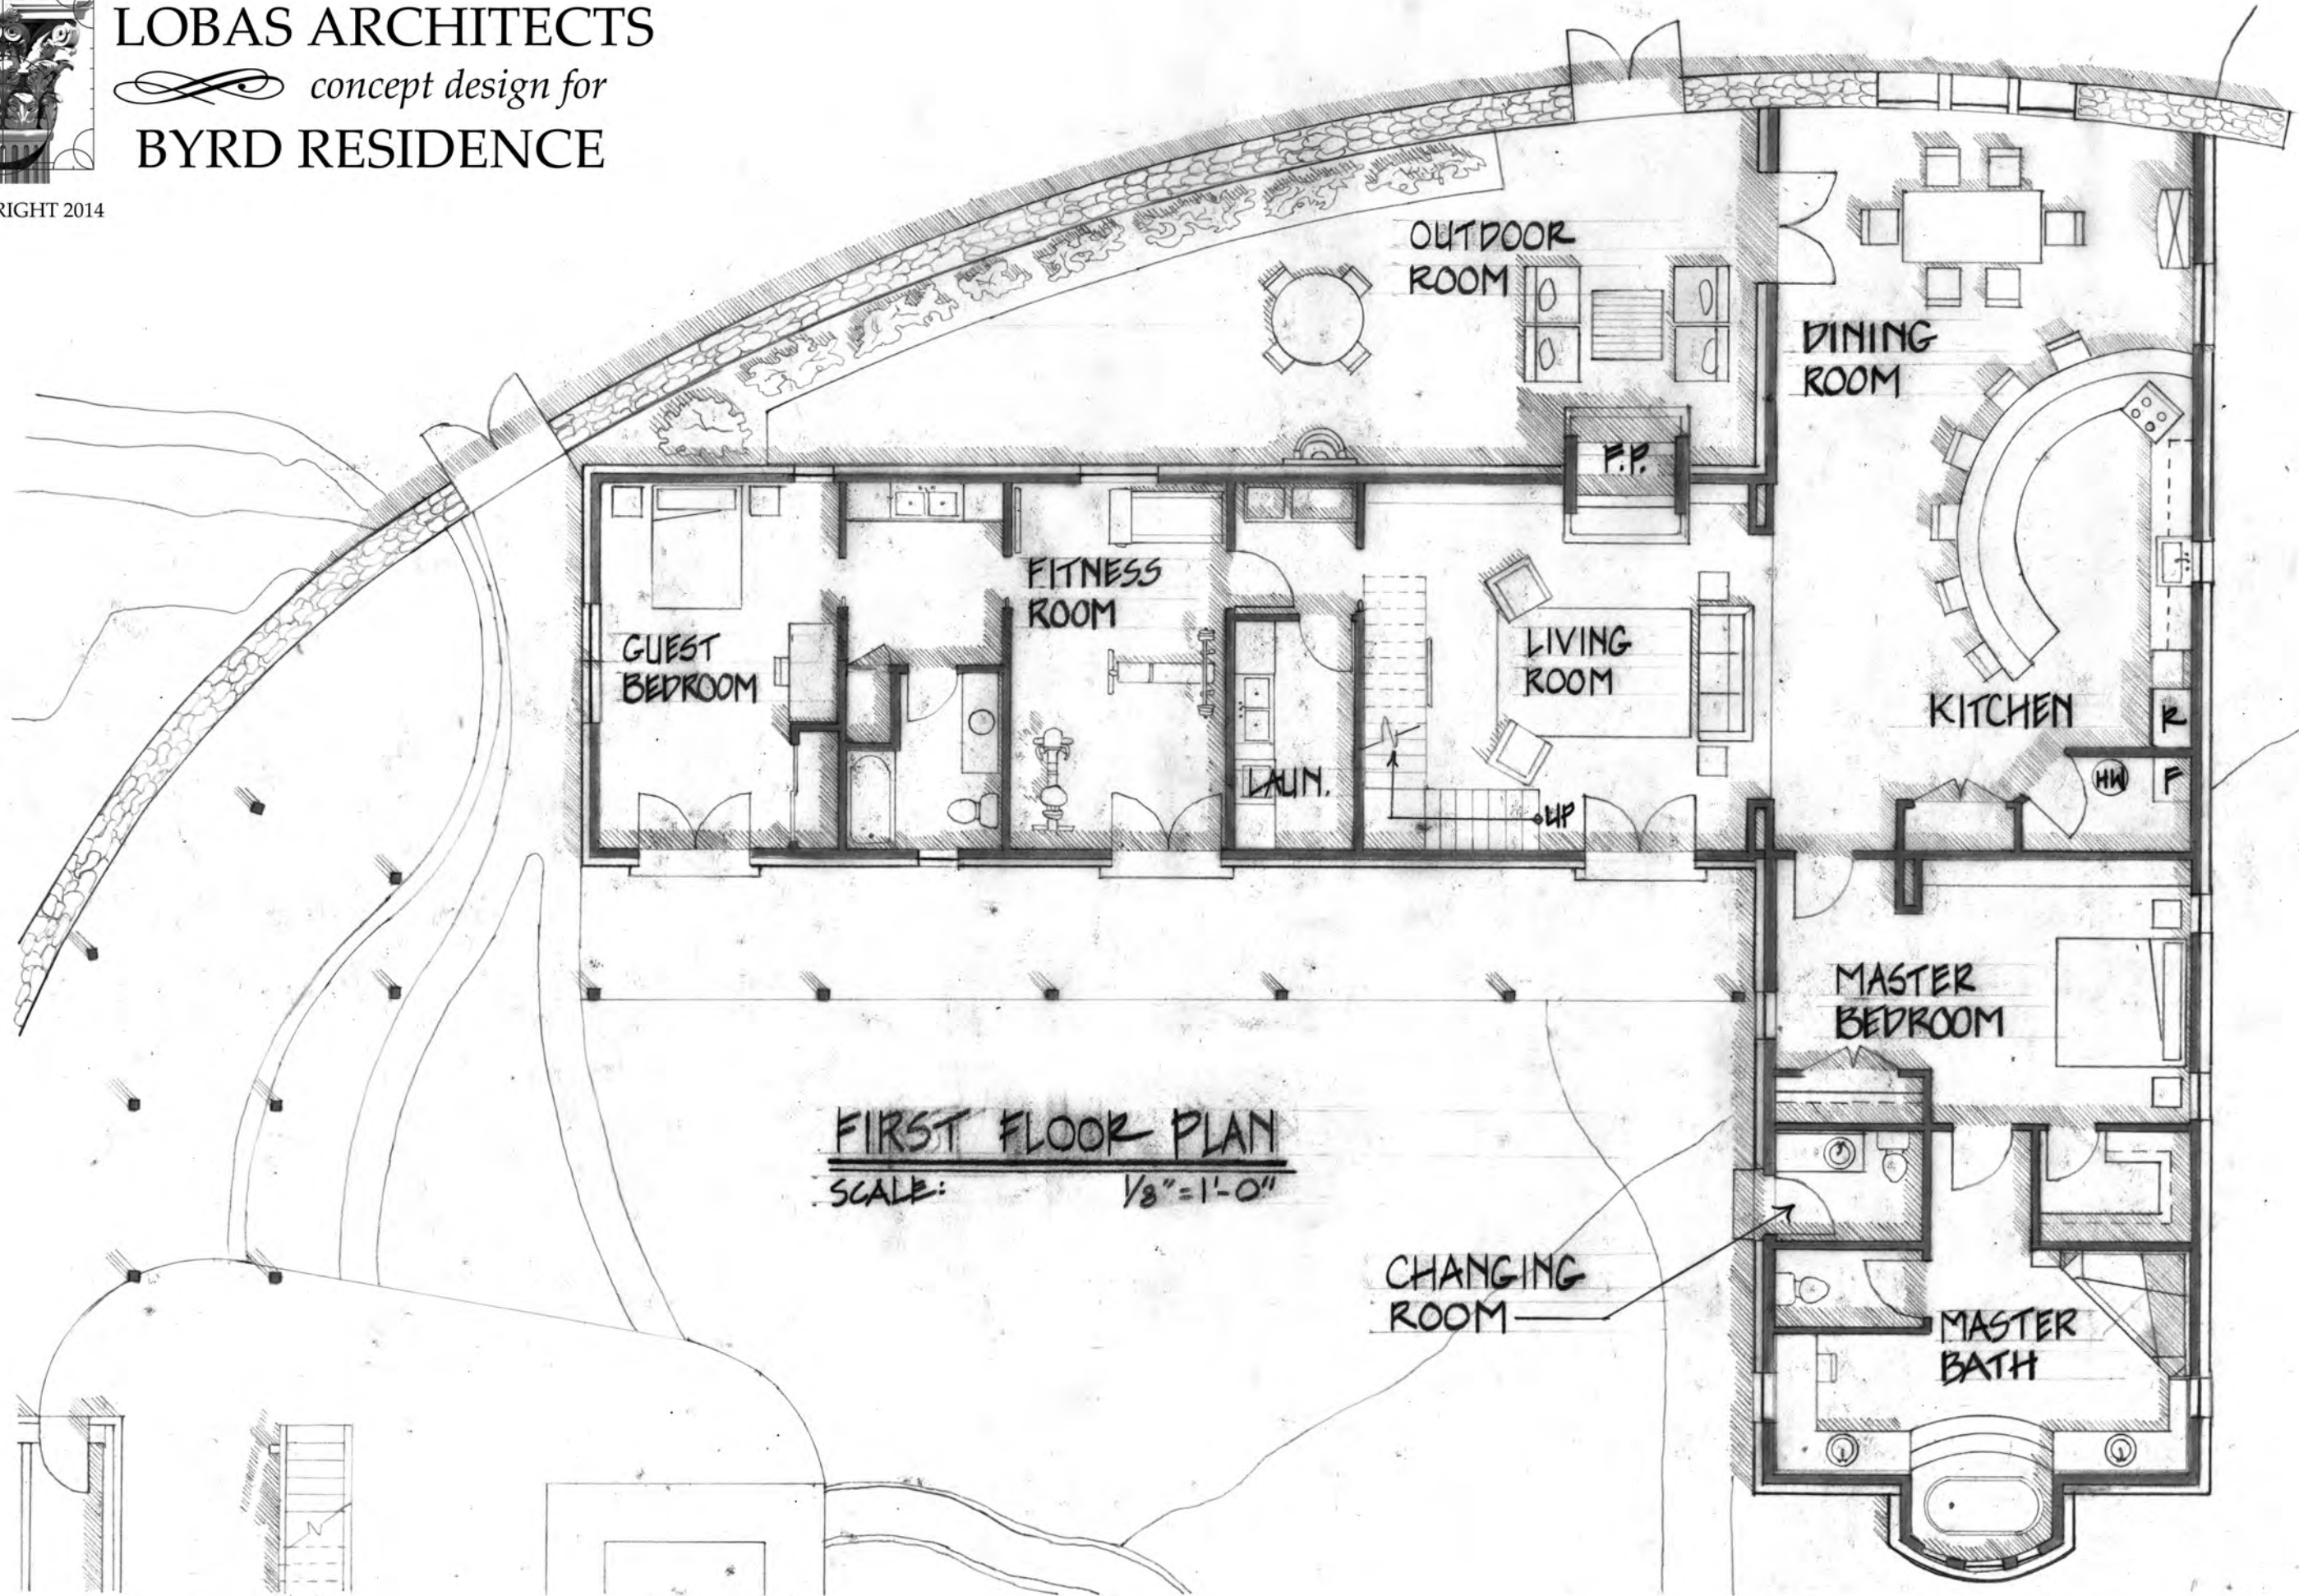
LOBAS ARCHITECTS
concept design for
BYRD RESIDENCE

RIGHT 2014

OUTDOOR ROOM

DINING ROOM

F.P.

GUEST BEDROOM

FITNESS ROOM

LIVING ROOM

KITCHEN

R

HW

F

LAUN.

UP

MASTER BEDROOM

FIRST FLOOR PLAN
SCALE: 1/8"=1'-0"

CHANGING ROOM

MASTER BATH